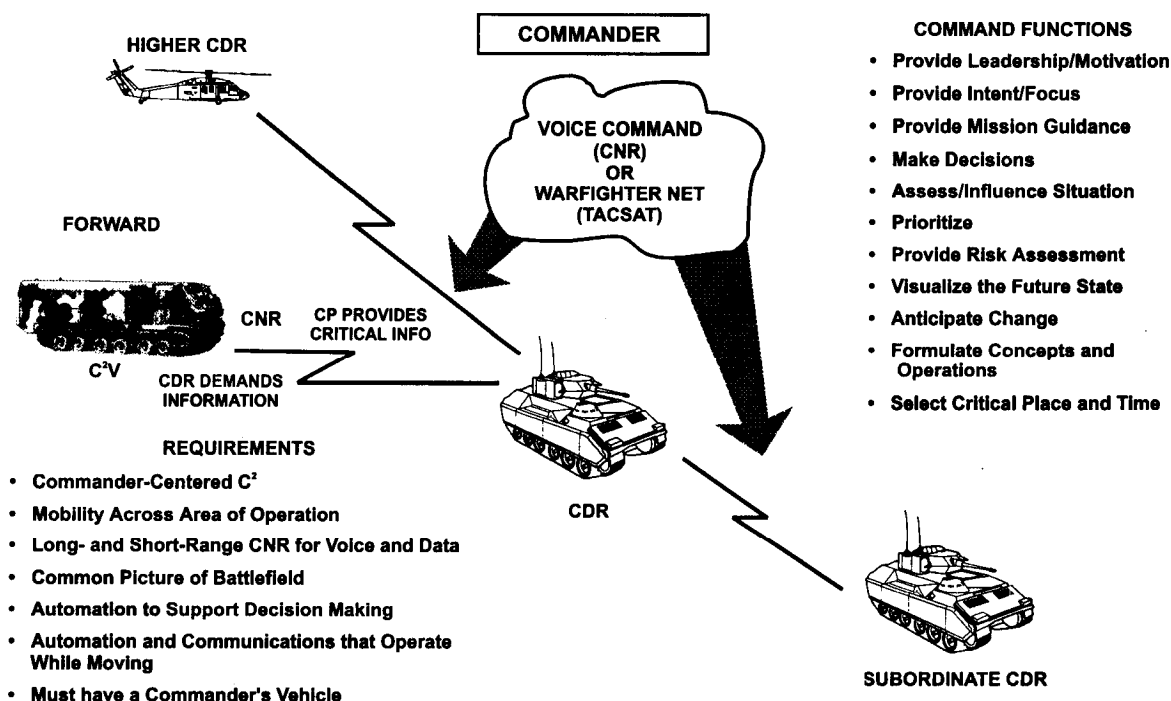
COMMANDER

HIGHER CDR

VOICE COMMAND (CNR) OR WARFIGHTER NET (TACSAT)

COMMAND FUNCTIONS

- Provide Leadership/Motivation
- Provide Intent/Focus
- Provide Mission Guidance
- Make Decisions
- Assess/Influence Situation
- Prioritize
- Provide Risk Assessment
- Visualize the Future State
- Anticipate Change
- Formulate Concepts and Operations
- Select Critical Place and Time

FORWARD

CNR

CP PROVIDES CRITICAL INFO

$C^2V$

CDR DEMANDS INFORMATION

REQUIREMENTS

- Commander-Centered $C^2$
- Mobility Across Area of Operation
- Long- and Short-Range CNR for Voice and Data
- Common Picture of Battlefield
- Automation to Support Decision Making
- Automation and Communications that Operate While Moving
- Must have a Commander's Vehicle

CDR

SUBORDINATE CDR